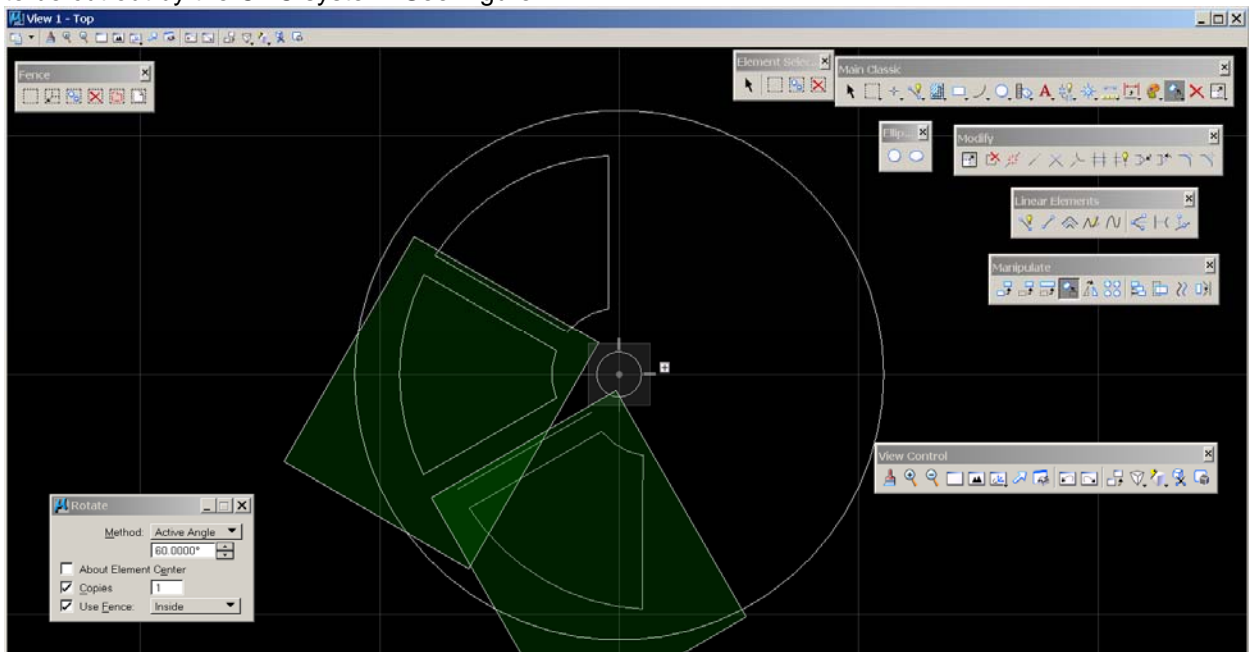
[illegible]

View 1 - Top

Fence

Element Selec...

Main Classic

Ellip...

Modify

Linear Elements

Manipulate

View Control

Rotate

Method: Active Angle

60.0000°

About Element Center

Copies 1

Use Fence: Inside